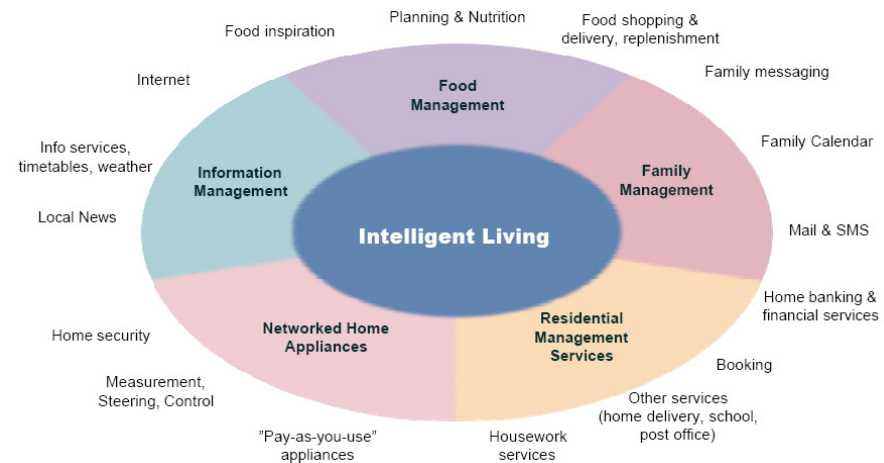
Planning & Nutrition

Food inspiration

Food shopping & delivery, replenishment

Family messaging

Internet

Food Management

Family Calendar

Info services, timetables, weather

Information Management

Family Management

Intelligent Living

Local News

Mail & SMS

Home banking & financial services

Home security

Networked Home Appliances

Residential Management Services

Booking

Measurement, Steering, Control

Other services (home delivery, school, post office)

"Pay-as-you-use" appliances

Housework services